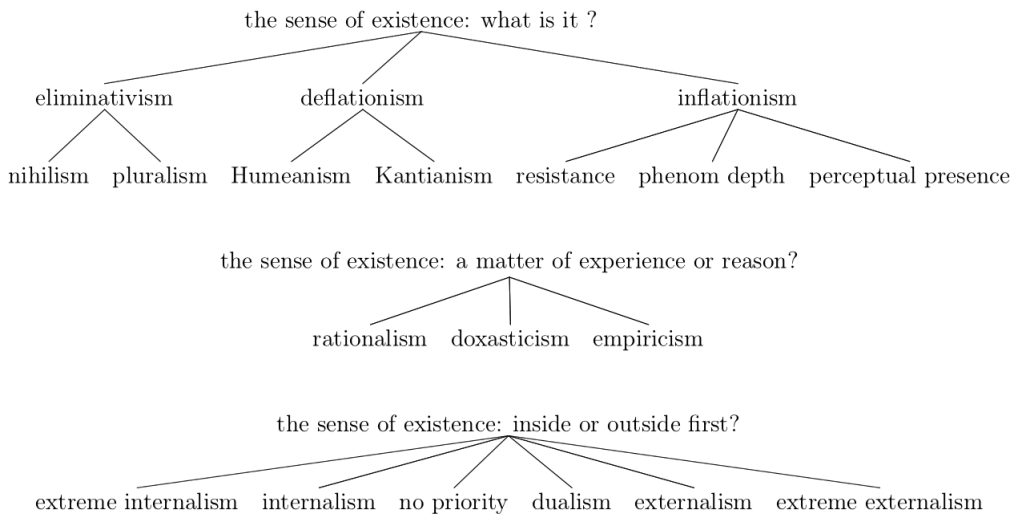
the sense of existence: what is it ?

eliminativism
deflationism
inflationism

nihilism pluralism Humeanism Kantianism resistance phenom depth perceptual presence

the sense of existence: a matter of experience or reason?

rationalism doxasticism empiricism

the sense of existence: inside or outside first?

extreme internalism internalism no priority dualism externalism extreme externalism